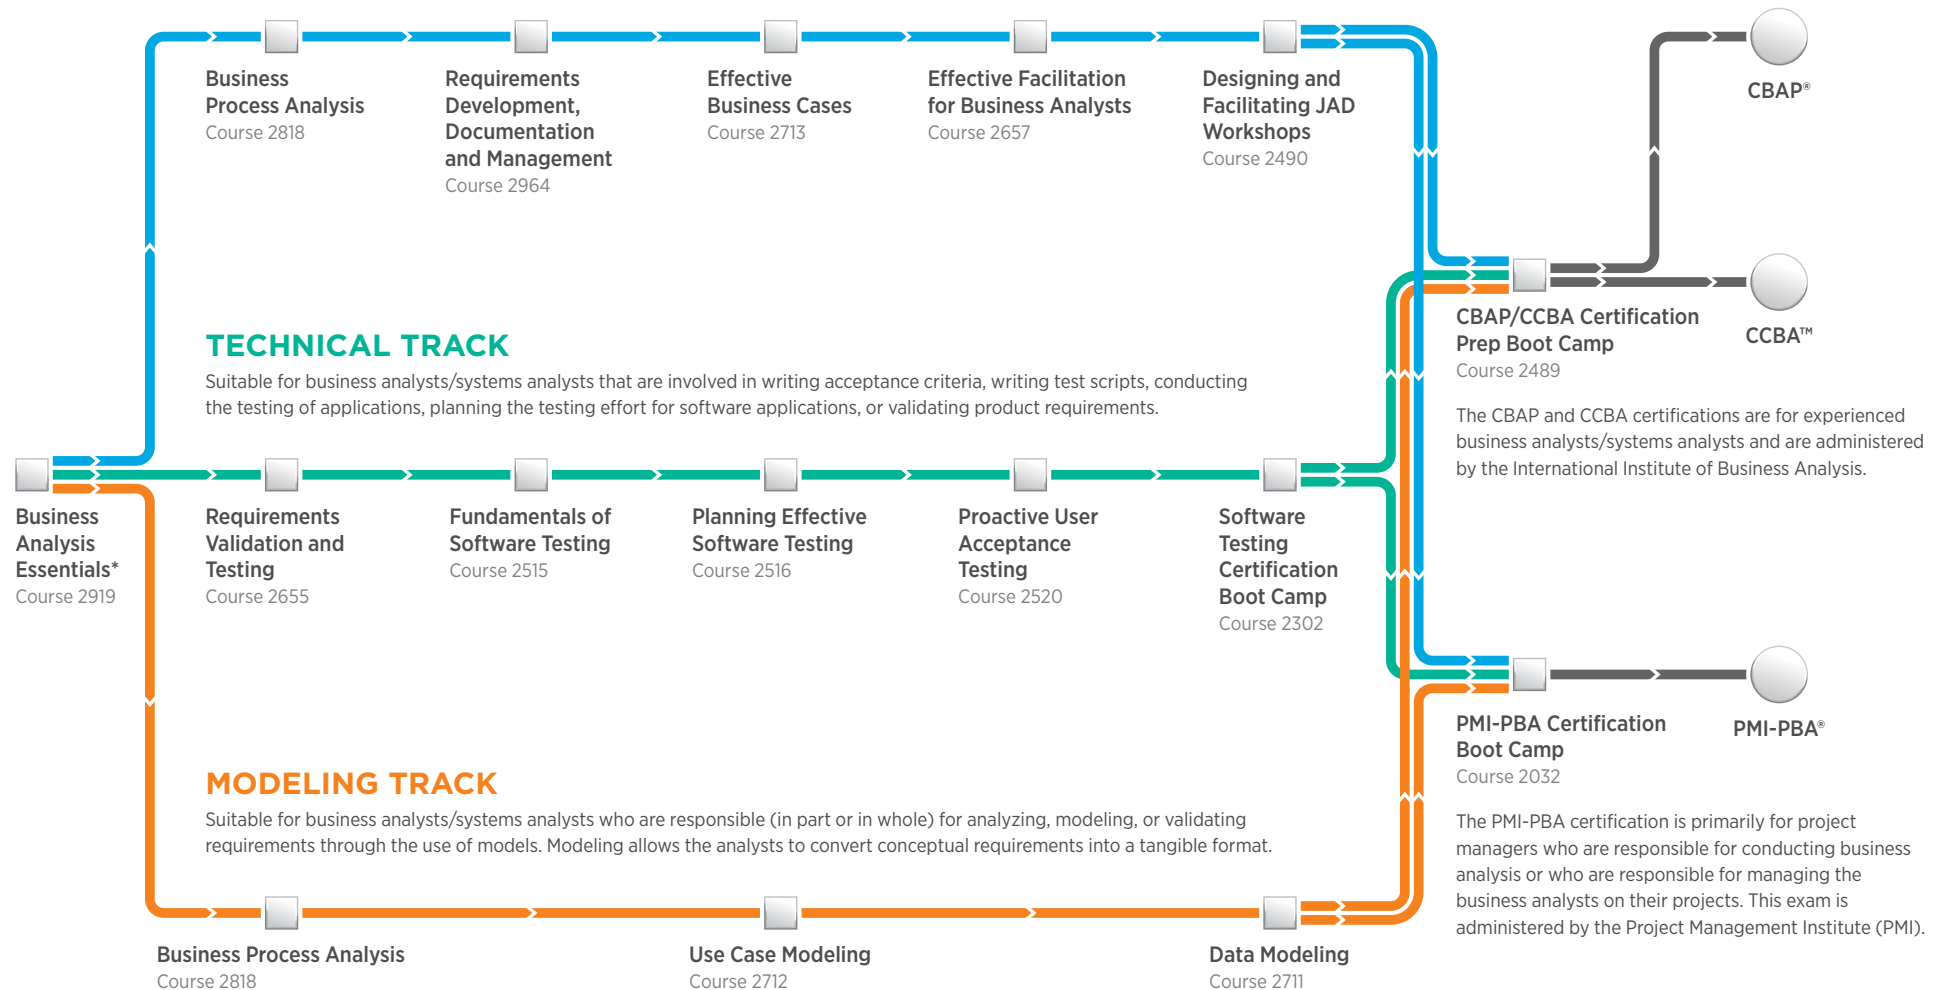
Business Process Analysis
Course 2818

Requirements Development, Documentation and Management
Course 2964

Effective Business Cases
Course 2713

Effective Facilitation for Business Analysts
Course 2657

Designing and Facilitating JAD Workshops
Course 2490

CBAP®

CBAP/CCBA Certification Prep Boot Camp
Course 2489

CCBA™

The CBAP and CCBA certifications are for experienced business analysts/systems analysts and are administered by the International Institute of Business Analysis.

TECHNICAL TRACK

Suitable for business analysts/systems analysts that are involved in writing acceptance criteria, writing test scripts, conducting the testing of applications, planning the testing effort for software applications, or validating product requirements.

Business Analysis Essentials*
Course 2919

Requirements Validation and Testing
Course 2655

Fundamentals of Software Testing
Course 2515

Planning Effective Software Testing
Course 2516

Proactive User Acceptance Testing
Course 2520

Software Testing Certification Boot Camp
Course 2302

PMI-PBA Certification Boot Camp
Course 2032

PMI-PBA®

The PMI-PBA certification is primarily for project managers who are responsible for conducting business analysis or who are responsible for managing the business analysts on their projects. This exam is administered by the Project Management Institute (PMI).

MODELING TRACK

Suitable for business analysts/systems analysts who are responsible (in part or in whole) for analyzing, modeling, or validating requirements through the use of models. Modeling allows the analysts to convert conceptual requirements into a tangible format.

Business Process Analysis
Course 2818

Use Case Modeling
Course 2712

Data Modeling
Course 2711